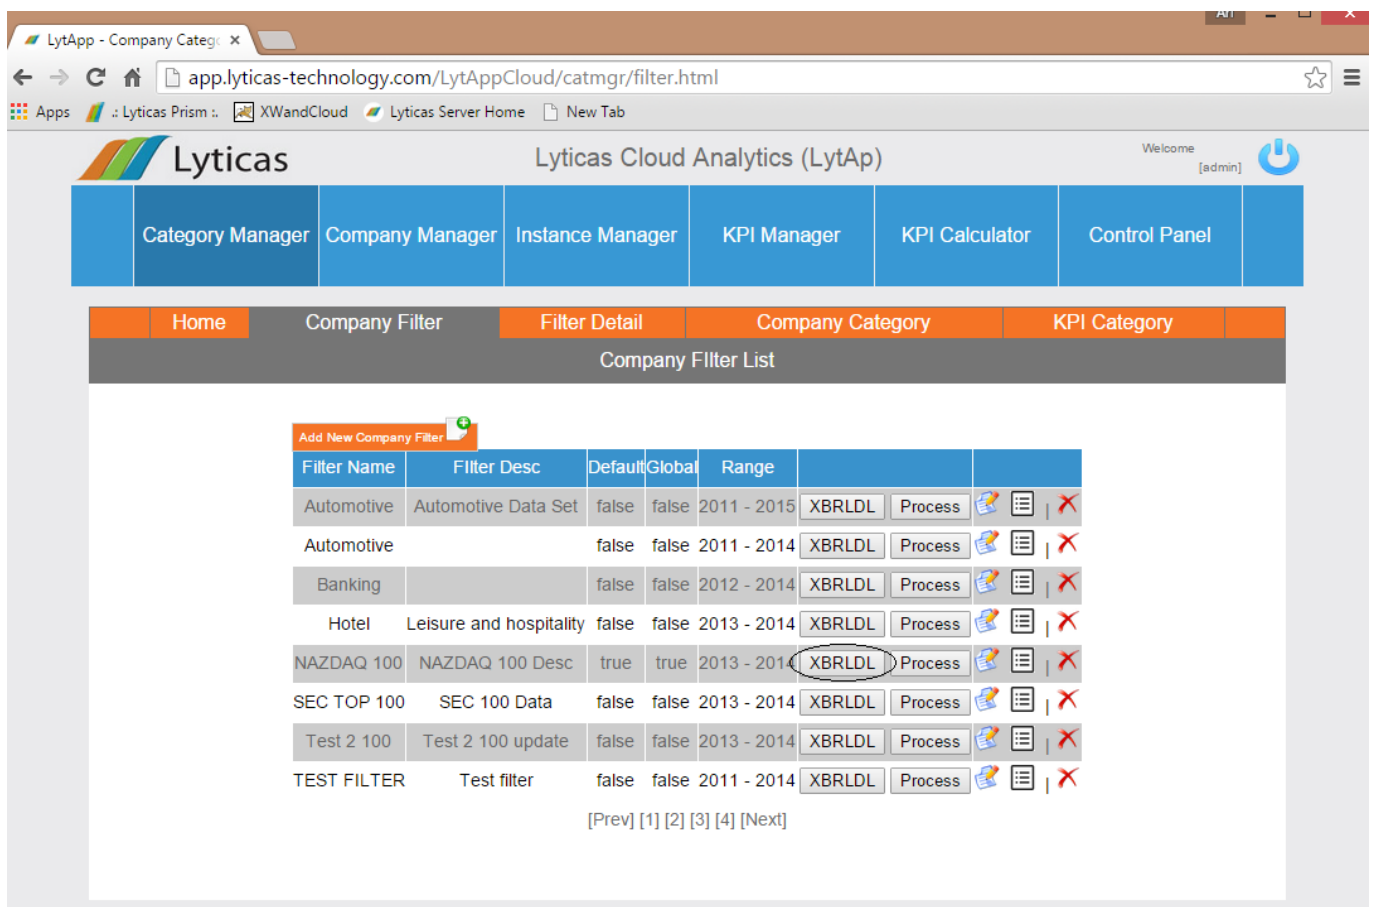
LytApp - Company Catego ×

Ari

app.lytics-technology.com/LytAppCloud/catmgr/filter.html

Apps  :: Lyticas Prism ::  XWandCloud  Lyticas Server Home  New Tab

Lyticas

Lyticas Cloud Analytics (LytAp)

Welcome [admin]

Category Manager | Company Manager | Instance Manager | KPI Manager | KPI Calculator | Control Panel

Home | Company Filter | Filter Detail | Company Category | KPI Category

Company FIlter List

Add New Company Filter

| Filter Name | FIlter Desc | Default | Global | Range | | |
|---|---|---|---|---|---|---|
| Automotive | Automotive Data Set | false | false | 2011 - 2015 | XBRLDL Process | |
| Automotive | | false | false | 2011 - 2014 | XBRLDL Process | |
| Banking | | false | false | 2012 - 2014 | XBRLDL Process | |
| Hotel | Leisure and hospitality | false | false | 2013 - 2014 | XBRLDL Process | |
| NAZDAQ 100 | NAZDAQ 100 Desc | true | true | 2013 - 2014 | XBRLDL Process | |
| SEC TOP 100 | SEC 100 Data | false | false | 2013 - 2014 | XBRLDL Process | |
| Test 2 100 | Test 2 100 update | false | false | 2013 - 2014 | XBRLDL Process | |
| TEST FILTER | Test filter | false | false | 2011 - 2014 | XBRLDL Process | |

[Prev] [1] [2] [3] [4] [Next]